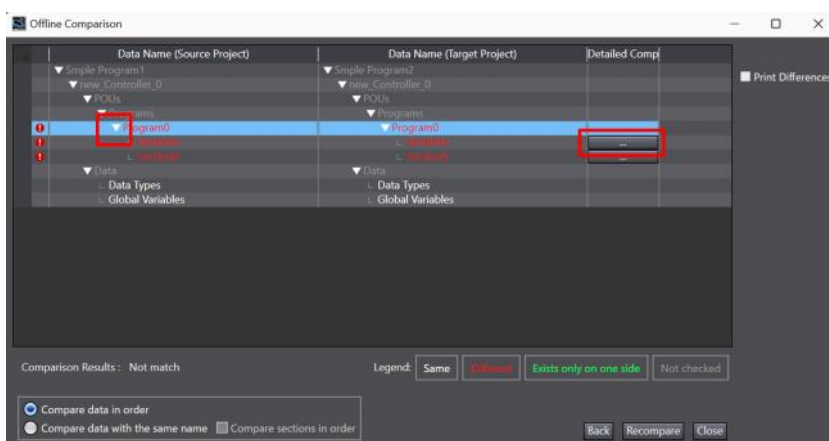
Offline Comparison

| | Data Name (Source Project) | Data Name (Target Project) | Detailed Comp |
|---|---|---|---|
| | Smple Program1 | Smple Program2 | |
| | new_Controller_0 | new_Controller_0 | |
| | POUs | POUs | |
| | Programs | Programs | |
| | Program0 | Program0 | |
| | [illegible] | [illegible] | ... |
| | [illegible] | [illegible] | ... |
| | Data | Data | |
| | Data Types | Data Types | |
| | Global Variables | Global Variables | |

Print Differences

Comparison Results : Not match

Legend: Same Different Exists only on one side Not checked

Compare data in order
Compare data with the same name
Compare sections in order

Back Recompare Close